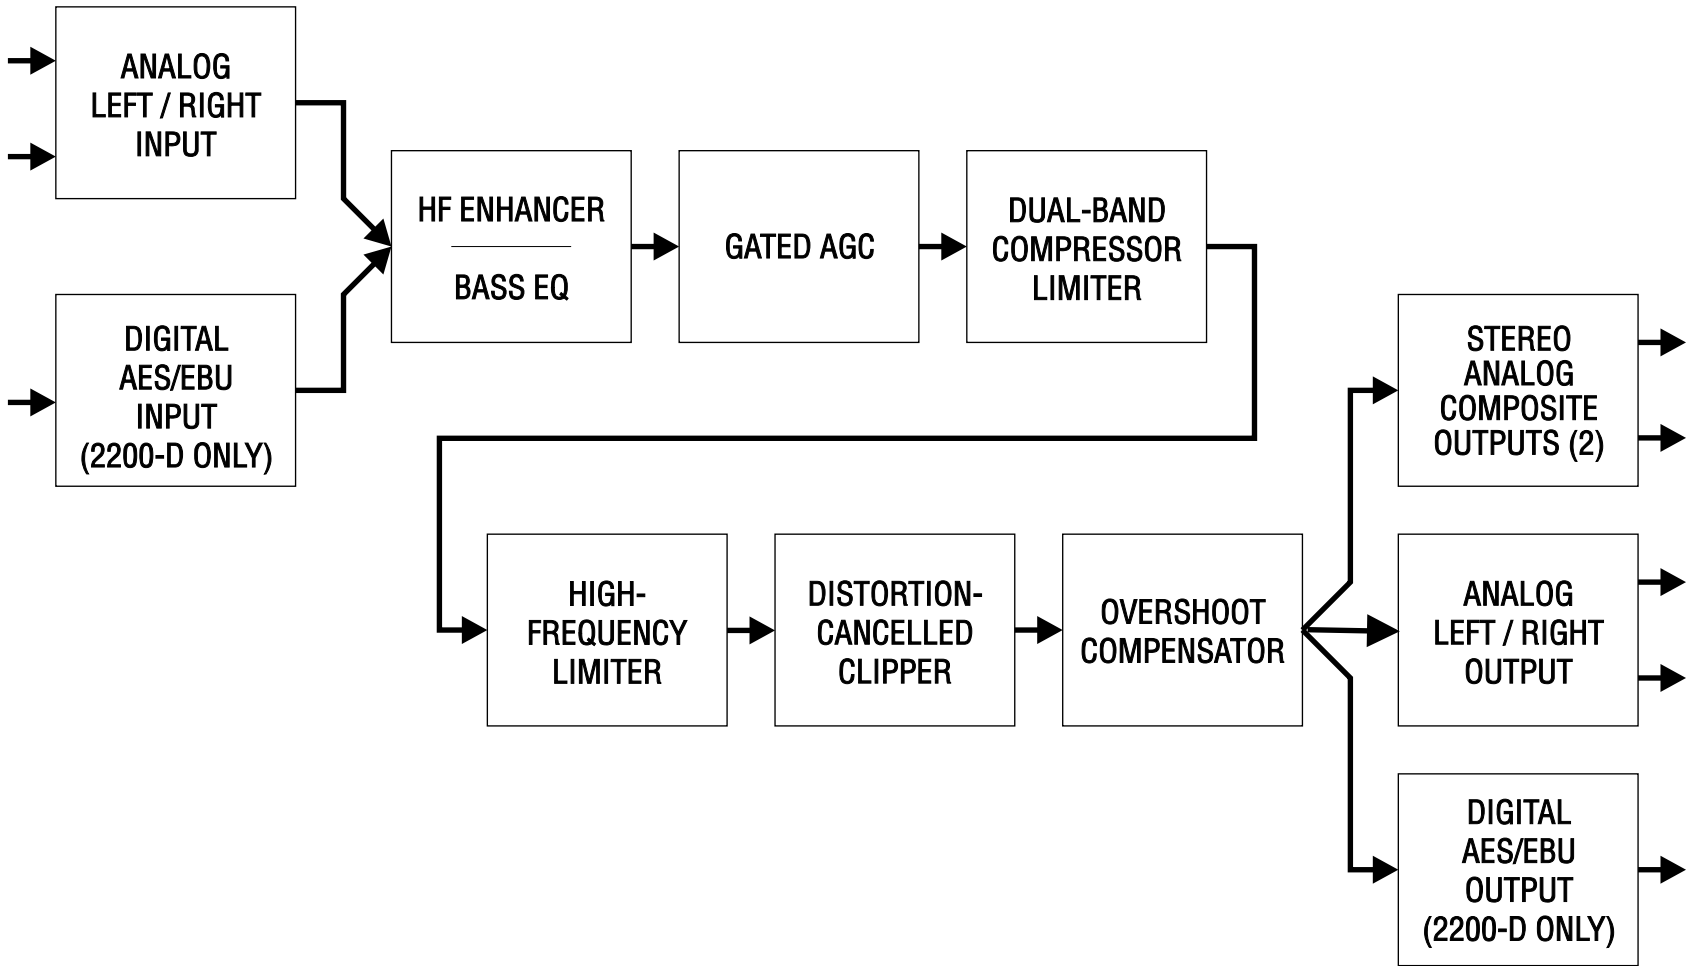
ANALOG LEFT / RIGHT INPUT

DIGITAL AES/EBU INPUT (2200-D ONLY)

HF ENHANCER

BASS EQ

GATED AGC

DUAL-BAND COMPRESSOR LIMITER

HIGH-FREQUENCY LIMITER

DISTORTION-CANCELLED CLIPPER

OVERSHOOT COMPENSATOR

STEREO ANALOG COMPOSITE OUTPUTS (2)

ANALOG LEFT / RIGHT OUTPUT

DIGITAL AES/EBU OUTPUT (2200-D ONLY)